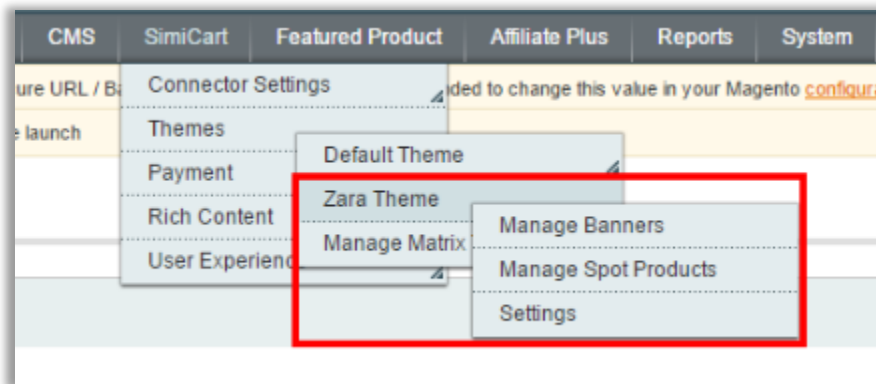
CMS SimiCart Featured Product Affiliate Plus Reports System

ure URL / Ba ded to change this value in your Magento configura

e launch

Connector Settings
Themes
Payment
Rich Content
User Experienc

Default Theme
Zara Theme
Manage Matrix

Manage Banners
Manage Spot Products
Settings